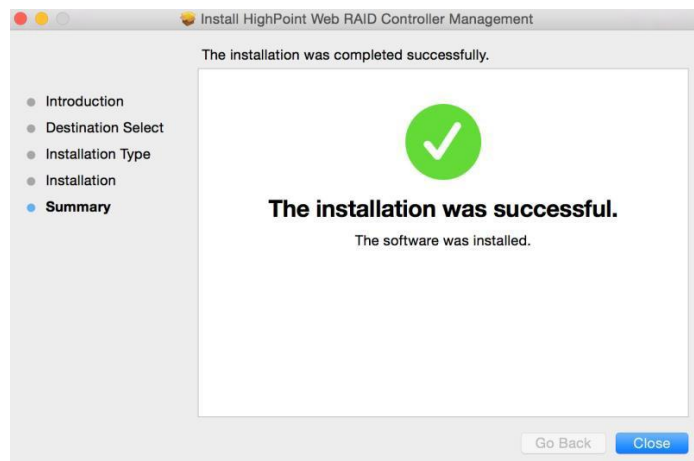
Install HighPoint Web RAID Controller Management

The installation was completed successfully.

Introduction
Destination Select
Installation Type
Installation
Summary

The installation was successful.

The software was installed.

Go Back
Close